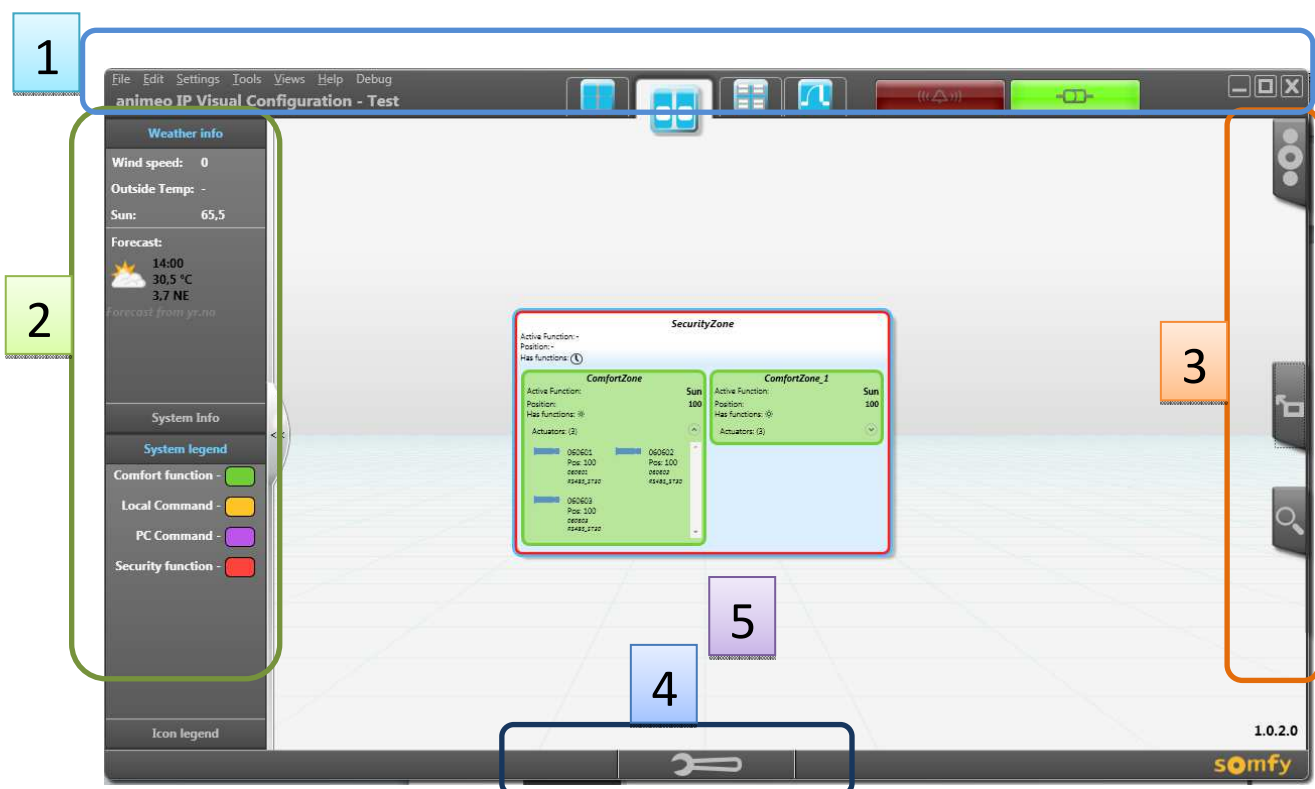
1

File Edit Settings Tools Views Help Debug

animeo IP Visual Configuration - Test

Weather info

Wind speed: 0

Outside Temp: -

Sun: 65,5

Forecast:

14:00
30,5 °C
3,7 NE

Forecast from yr.no

2

System Info

System legend

Comfort function -

Local Command -

PC Command -

Security function -

Icon legend

SecurityZone

Active Function: -
Position: -
Has functions:

ComfortZone

Active Function: Sun
Position: 100
Has functions:

Actuators: (3)

060601
Pos: 100
060601
RS485_3730

060602
Pos: 100
060602
RS485_3730

060603
Pos: 100
060603
RS485_3730

ComfortZone_1

Active Function: Sun
Position: 100
Has functions:

Actuators: (3)

3

5

4

1.0.2.0

somfy